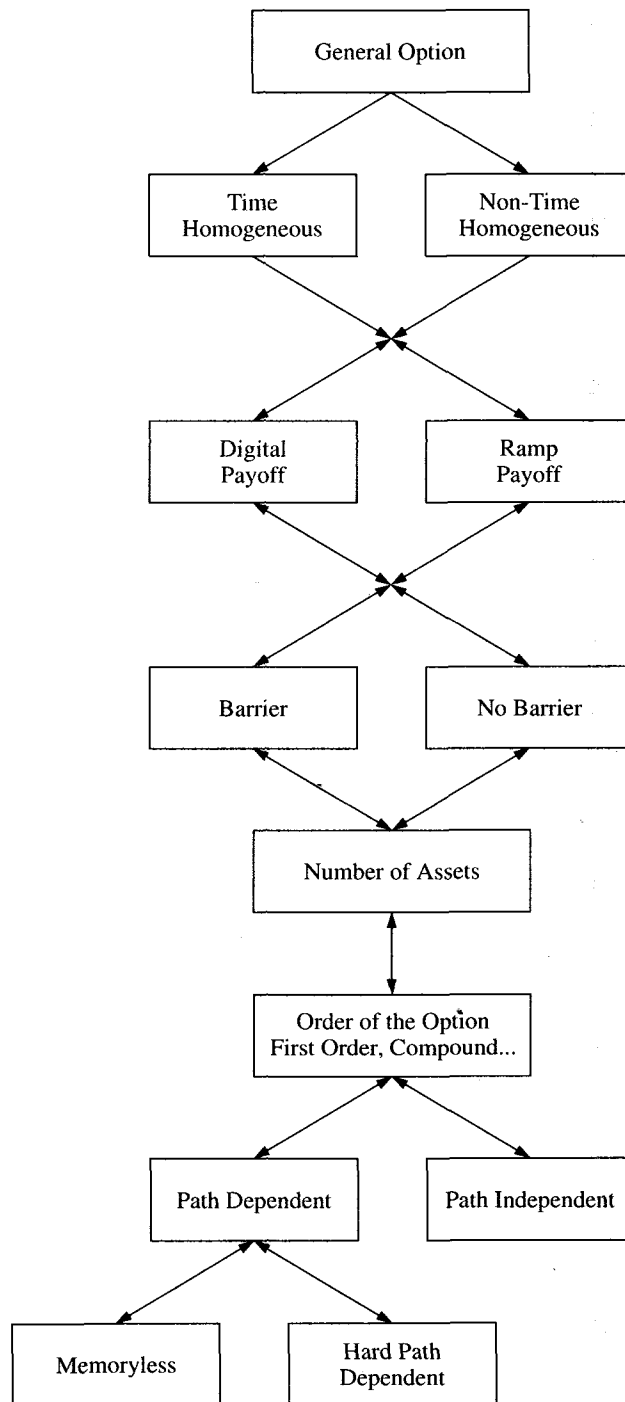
General Option

Time Homogeneous

Non-Time Homogeneous

Digital Payoff

Ramp Payoff

Barrier

No Barrier

Number of Assets

Order of the Option First Order, Compound...

Path Dependent

Path Independent

Memoryless

Hard Path Dependent